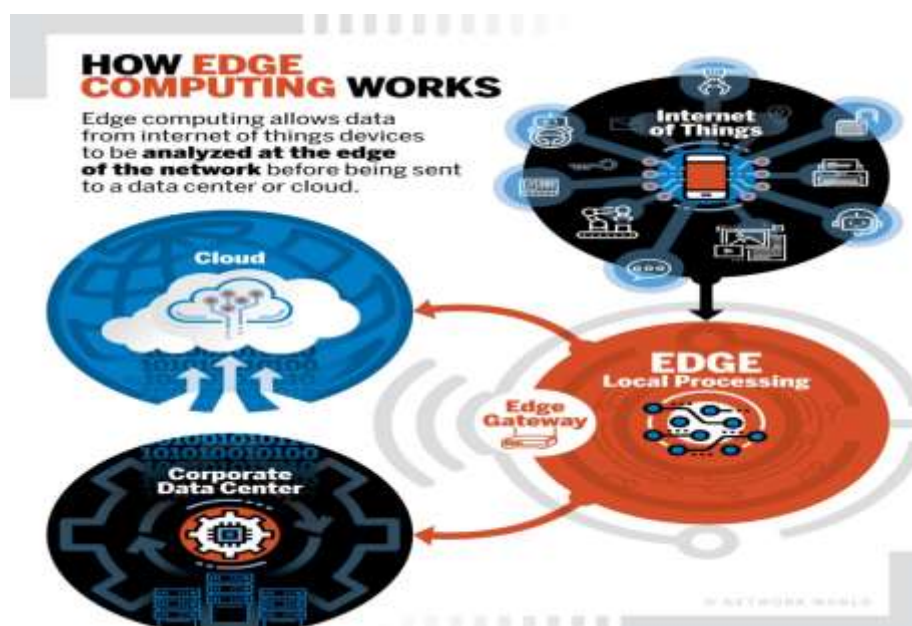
HOW EDGE COMPUTING WORKS

Edge computing allows data from internet of things devices to be **analyzed at the edge of the network** before being sent to a data center or cloud.

Internet of Things

Cloud

EDGE
Local Processing

Edge Gateway

Corporate Data Center

© NETWORK WORLD